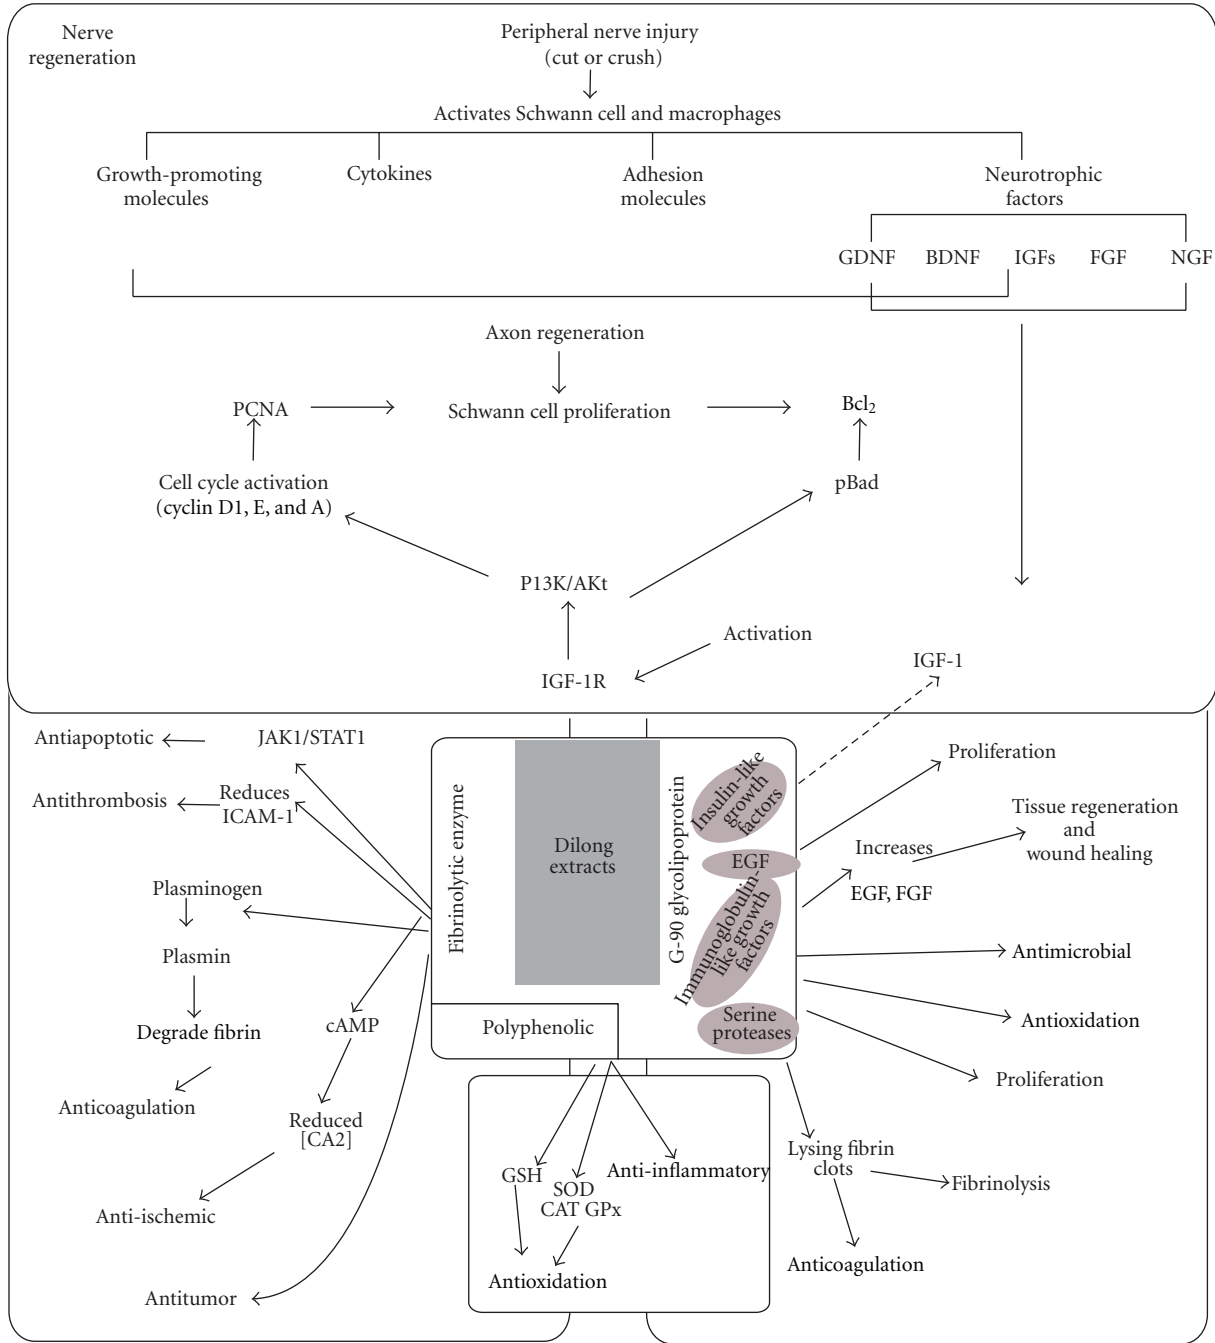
Nerve regeneration

Peripheral nerve injury (cut or crush)

Activates Schwann cell and macrophages

Growth-promoting molecules

Cytokines

Adhesion molecules

Neurotrophic factors

GDNF

BDNF

IGFs

FGF

NGF

Axon regeneration

PCNA

Schwann cell proliferation

$Bcl_2$

Cell cycle activation (cyclin D1, E, and A)

pBad

P13K/AKt

Activation

IGF-1R

IGF-1

Antiapoptotic

JAK1/STAT1

Antithrombosis

Reduces ICAM-1

Plasminogen

Plasmin

Degrade fibrin

Anticoagulation

cAMP

Reduced [CA2]

Anti-ischemic

Antitumor

Fibrinolytic enzyme

Dilong extracts

Polyphenolic

G-90 glycolipoprotein

Insulin-like growth factors

EGF

Immunoglobulin-like growth factors

Serine proteases

Proliferation

Increases

Tissue regeneration and wound healing

EGF, FGF

Antimicrobial

Antioxidation

Proliferation

GSH

SOD CAT GPx

Anti-inflammatory

Antioxidation

Lysing fibrin clots

Fibrinolysis

Anticoagulation